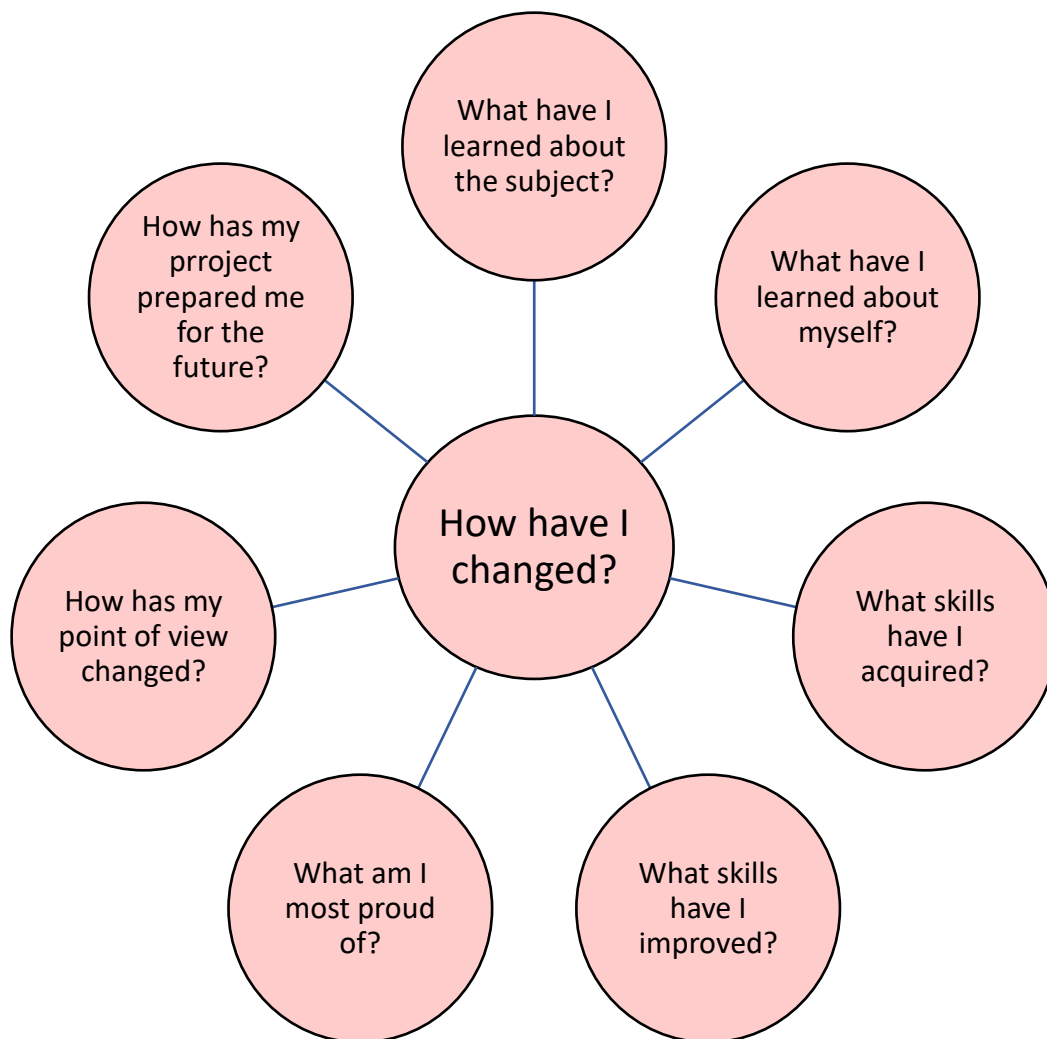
How have I changed?

What have I learned about the subject?

What have I learned about myself?

What skills have I acquired?

What skills have I improved?

What am I most proud of?

How has my point of view changed?

How has my prroject prepared me for the future?